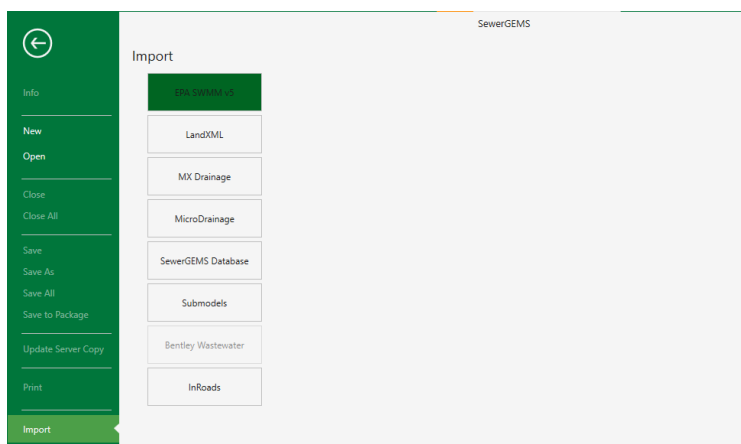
SewerGEMS

Info
New
Open
Close
Close All
Save
Save As
Save All
Save to Package
Update Server Copy
Print
Import

Import

EPA SWMM v5
LandXML
MX Drainage
MicroDrainage
SewerGEMS Database
Submodels
Bentley Wastewater
InRoads